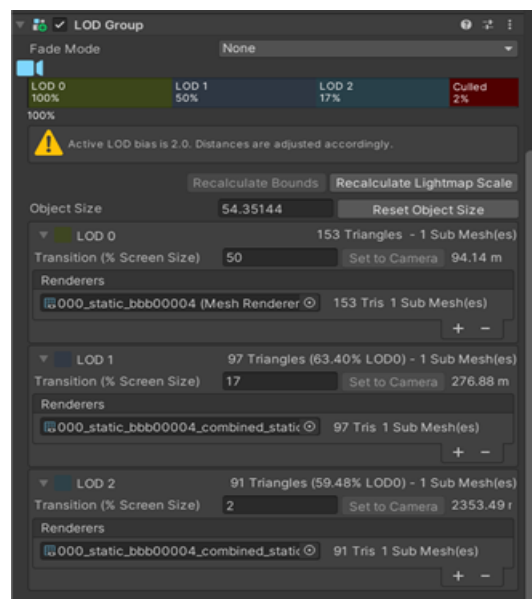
LOD Group

Fade Mode None

LOD 0 100%
LOD 1 50%
LOD 2 17%
Culled 2%

100%

Active LOD bias is 2.0. Distances are adjusted accordingly.

Recalculate Bounds
Recalculate Lightmap Scale

Object Size 54.35144 Reset Object Size

LOD 0 153 Triangles - 1 Sub Mesh(es)
Transition (% Screen Size) 50 Set to Camera 94.14 m
Renderers
000_static_bbb00004 (Mesh Renderer 153 Tris 1 Sub Mesh(es)
+ −

LOD 1 97 Triangles (63.40% LOD0) - 1 Sub Mesh(es)
Transition (% Screen Size) 17 Set to Camera 276.88 m
Renderers
000_static_bbb00004_combined_static 97 Tris 1 Sub Mesh(es)
+ −

LOD 2 91 Triangles (59.48% LOD0) - 1 Sub Mesh(es)
Transition (% Screen Size) 2 Set to Camera 2353.49 r
Renderers
000_static_bbb00004_combined_static 91 Tris 1 Sub Mesh(es)
+ −